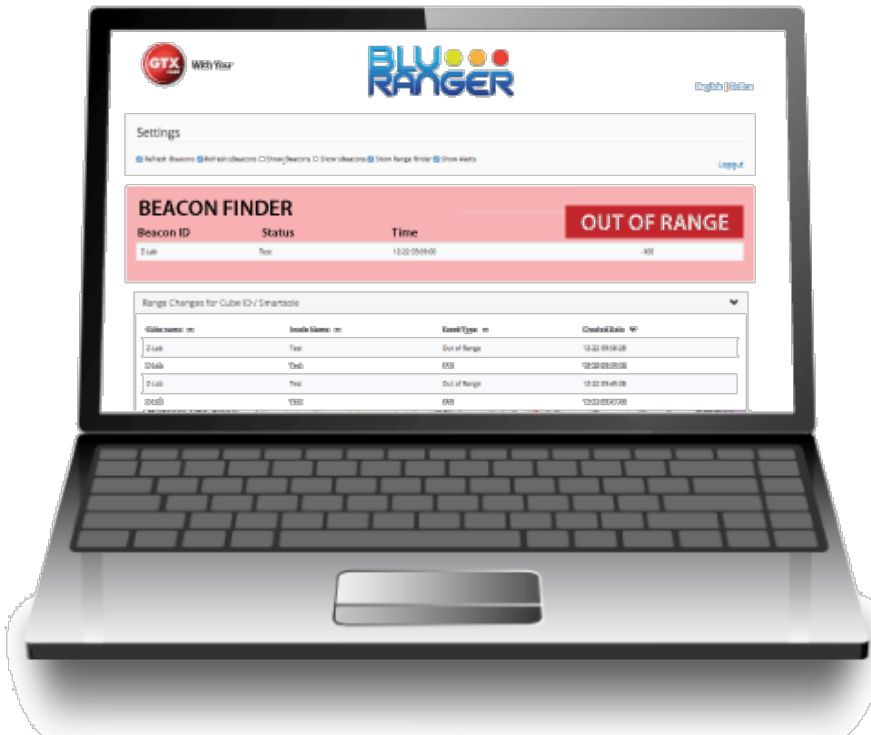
GTX With Your

BLU RANGER

English | Italian

Settings

Refresh Beacons Refresh uBeacons Show Beacons Show uBeacons Show Range finder Show Alerts

Logout

BEACON FINDER

OUT OF RANGE

| Beacon ID | Status | Time | |
|---|---|---|---|
| Z-Lab | Test | 12-22 05:09:00 | -100 |

Range Changes for Cube ID / Smartsole

| Cube name | Insole Name | Event Type | Created date |
|---|---|---|---|
| Z-Lab | Test | Out of Range | 12-22 05:06:28 |
| Z-Lab | Test | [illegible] | 12-22 05:06:28 |
| Z-Lab | Test | Out of Range | 12-22 05:45:08 |
| Z-Lab | Test | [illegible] | 12-22 05:47:00 |